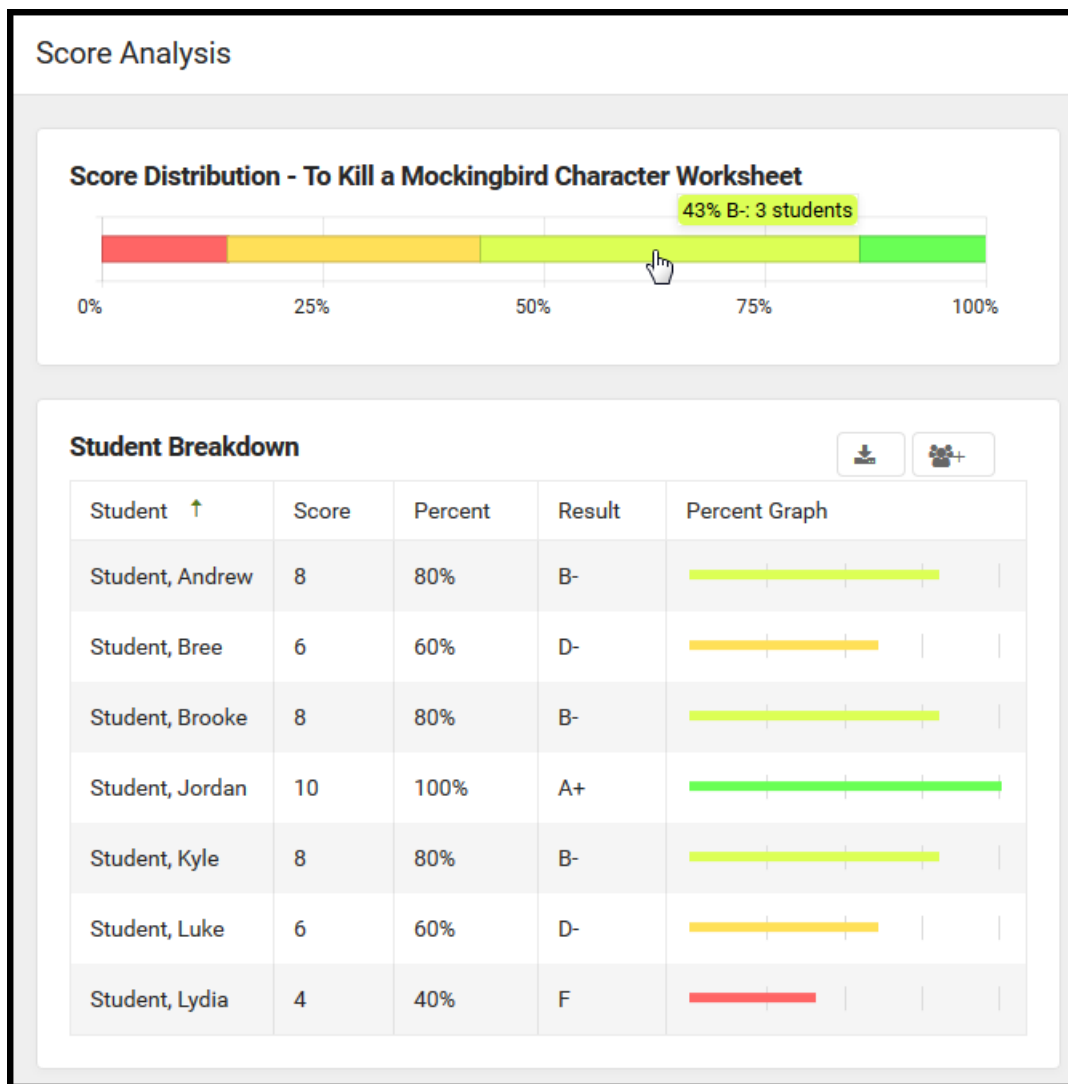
Score Analysis

Score Distribution - To Kill a Mockingbird Character Worksheet

43% B-: 3 students

0% 25% 50% 75% 100%

Student Breakdown

| Student ↑ | Score | Percent | Result | Percent Graph |
|---|---|---|---|---|
| Student, Andrew | 8 | 80% | B- | |
| Student, Bree | 6 | 60% | D- | |
| Student, Brooke | 8 | 80% | B- | |
| Student, Jordan | 10 | 100% | A+ | |
| Student, Kyle | 8 | 80% | B- | |
| Student, Luke | 6 | 60% | D- | |
| Student, Lydia | 4 | 40% | F | |